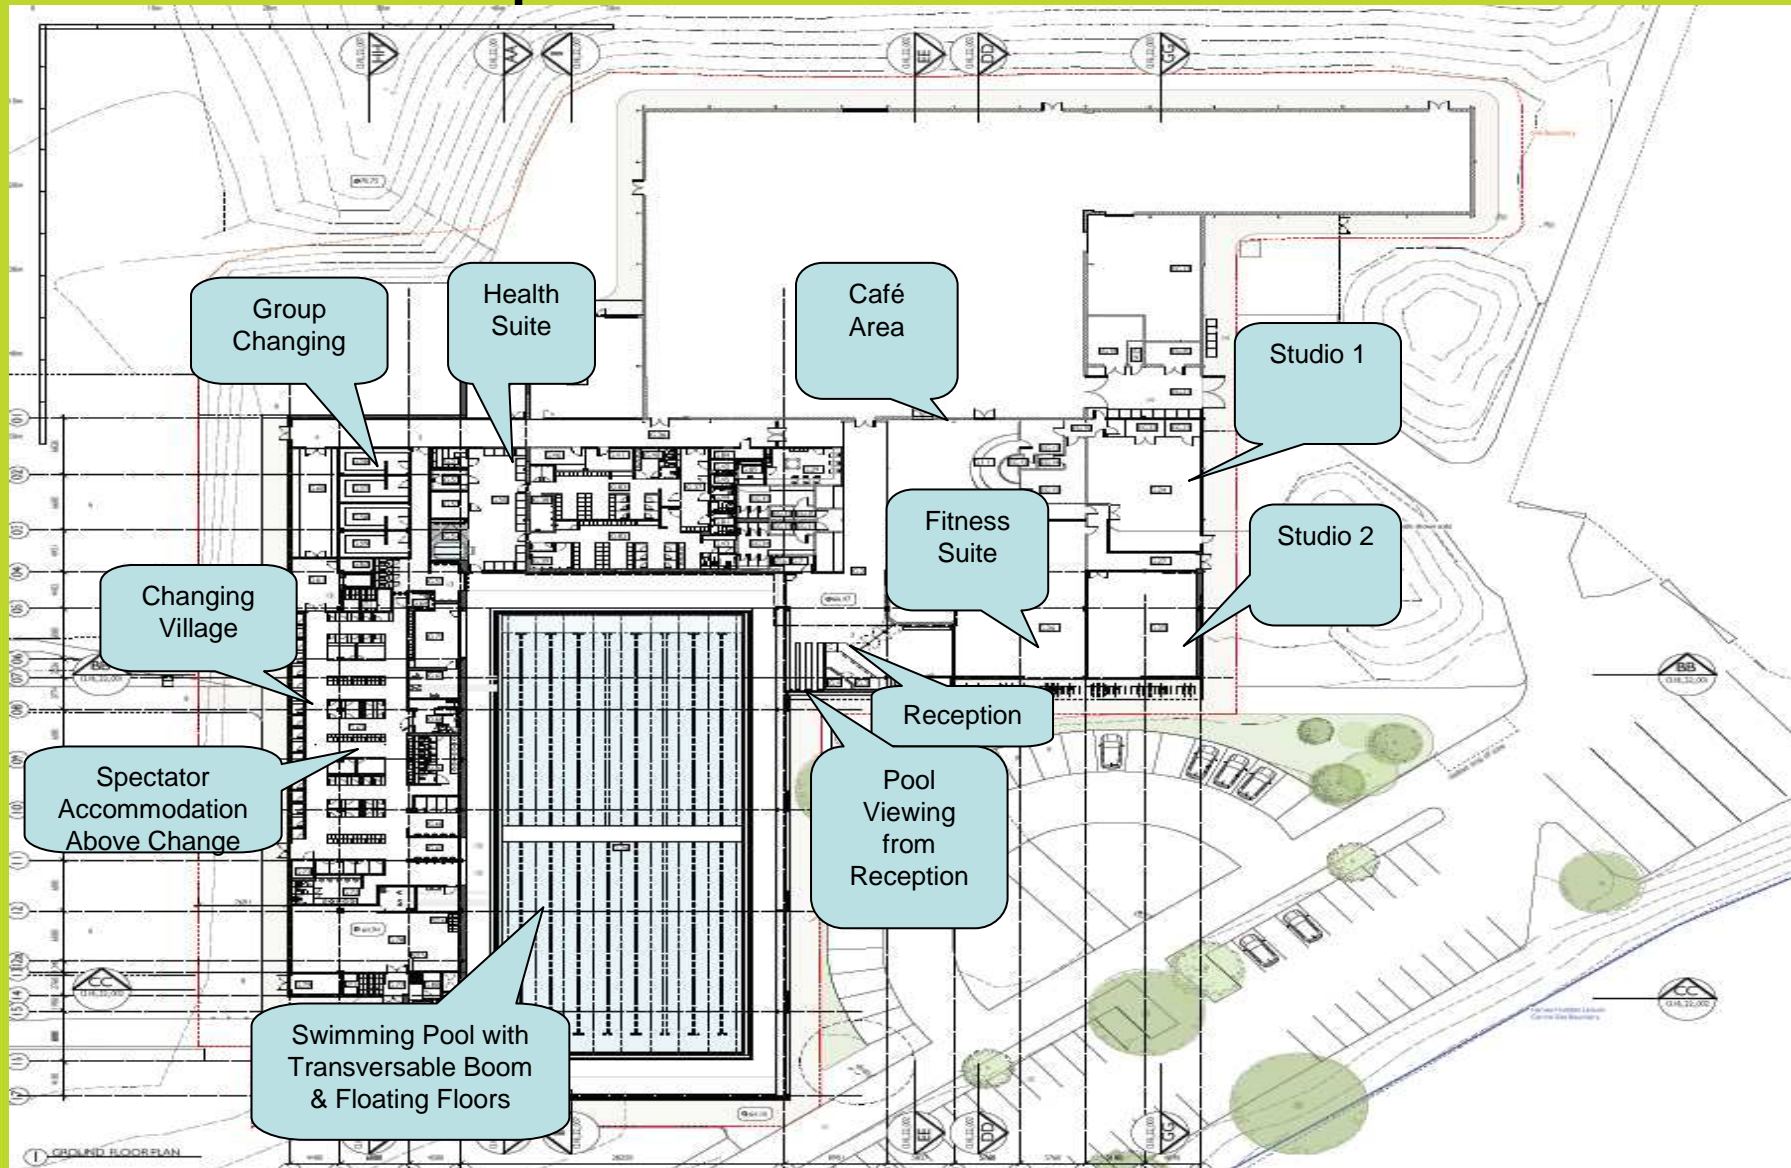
Group Changing

Health Suite

Café Area

Studio 1

Fitness Suite

Studio 2

Changing Village

Reception

Spectator Accommodation Above Change

Pool Viewing from Reception

Swimming Pool with Transversable Boom & Floating Floors

HH

AA

EE

DD

GG

BB

CC

BB

CC

EE

DD

GG

01

02

03

04

05

06

07

08

09

10

11

12

13

14

15

GROUND FLOOR PLAN